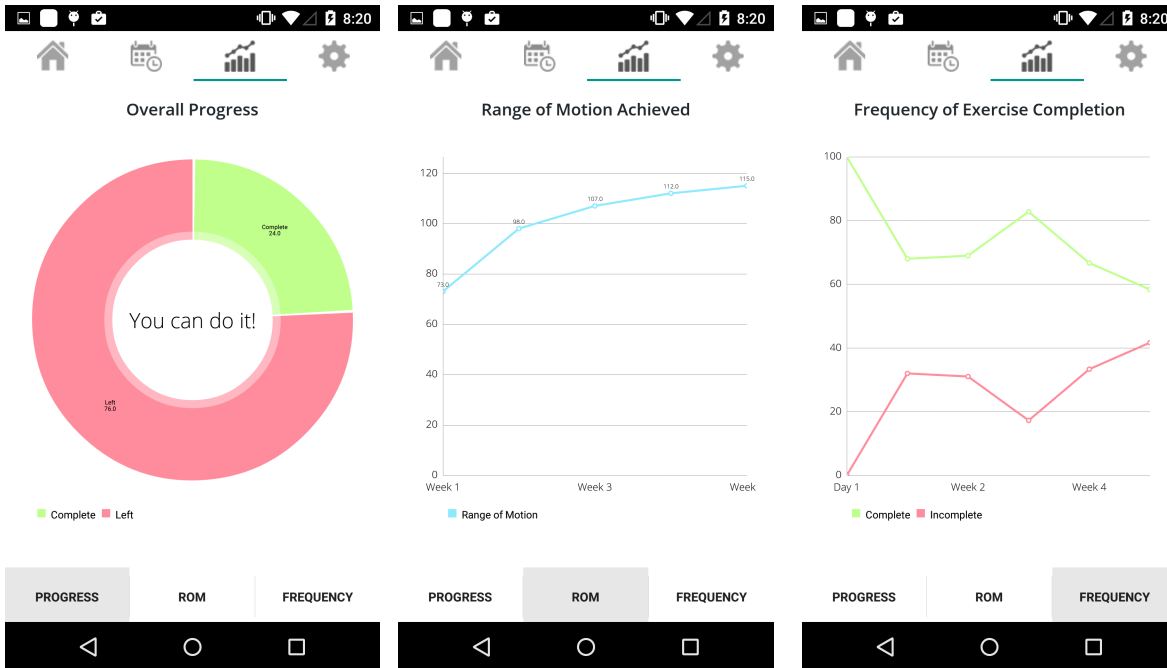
8:20

Overall Progress

Complete
24.0

You can do it!

Left
76.0

Complete Left

PROGRESS ROM FREQUENCY

8:20

Range of Motion Achieved

120
100
80
60
40
20
0

73.0
98.0
107.0
112.0
115.0

Week 1 Week 3 Week

Range of Motion

PROGRESS ROM FREQUENCY

8:20

Frequency of Exercise Completion

100
80
60
40
20
0

Day 1 Week 2 Week 4

Complete Incomplete

PROGRESS ROM FREQUENCY